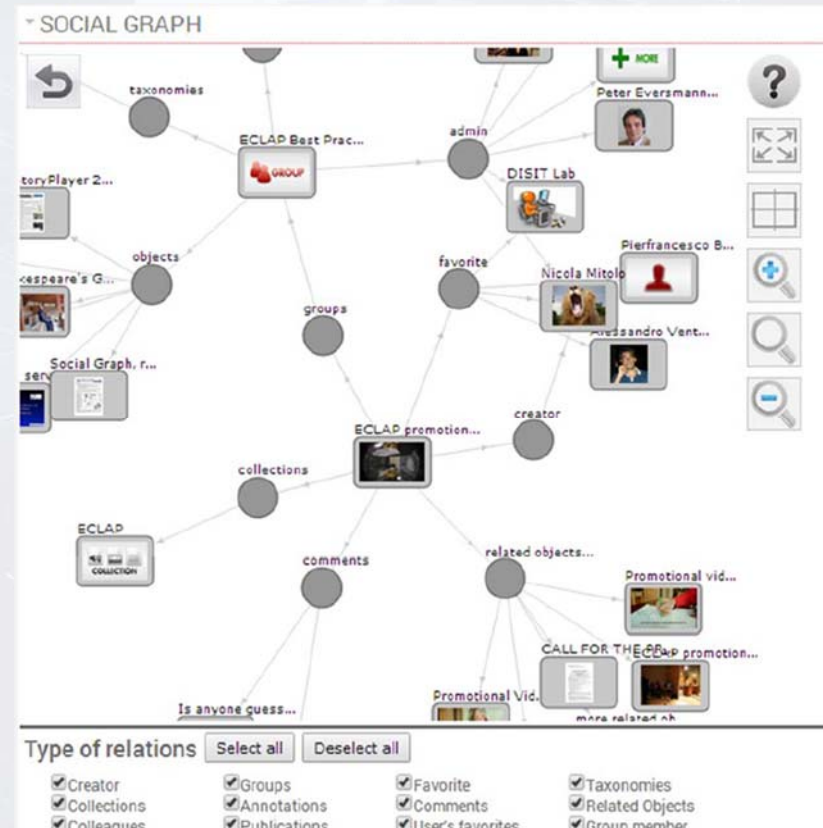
SOCIAL GRAPH

MORE
Peter Eversmann...
taxonomies
ECLAP Best Prac...
GROUP
admin
toryPlayer 2...
DISIT Lab
Pierfrancesco B...
objects
favorite
Nicola Mitolo
kespeare's G...
groups
Alessandro Vent...
Social Graph, r...
ser
creator
ECLAP promotion...
collections
ECLAP
COLLECTION
comments
related objects...
Promotional vid...
CALL FOR THE PA...
ECLAP promotion...
Promotional Vid...
Is anyone guess...
more related ob

Type of relations Select all Deselect all

Creator Groups Favorite Taxonomies
Collections Annotations Comments Related Objects
Colleagues Publications User's favorites Group member